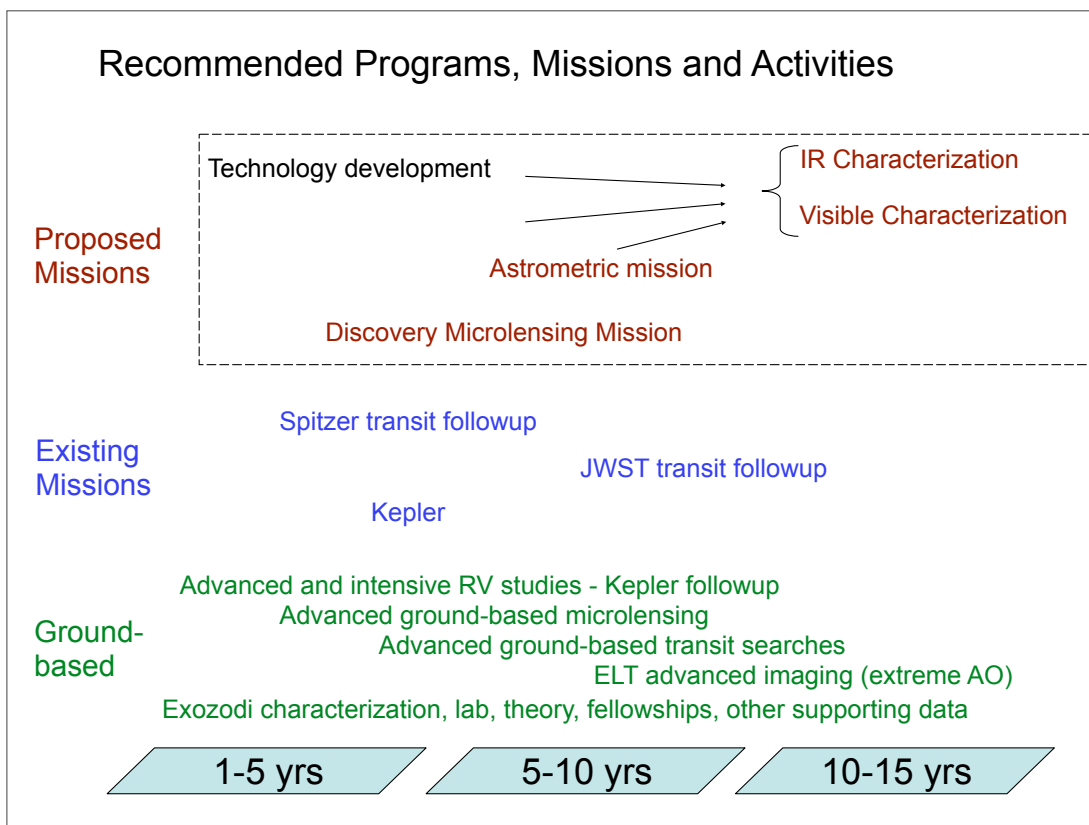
Recommended Programs, Missions and Activities

Technology development

IR Characterization

Visible Characterization

Proposed Missions

Astrometric mission

Discovery Microlensing Mission

Spitzer transit followup

Existing Missions

JWST transit followup

Kepler

Advanced and intensive RV studies - Kepler followup

Advanced ground-based microlensing

Ground-based

Advanced ground-based transit searches

ELT advanced imaging (extreme AO)

Exozodi characterization, lab, theory, fellowships, other supporting data

1-5 yrs

5-10 yrs

10-15 yrs